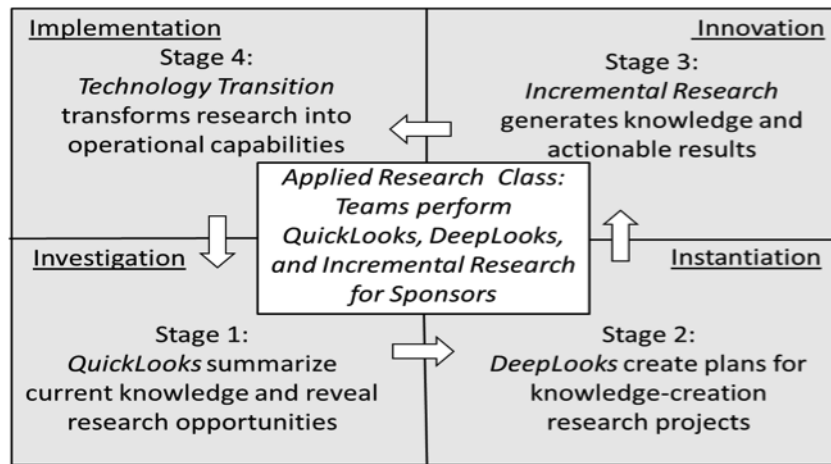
Implementation
Stage 4:
*Technology Transition* transforms research into operational capabilities

Innovation
Stage 3:
*Incremental Research* generates knowledge and actionable results

*Applied Research Class: Teams perform QuickLooks, DeepLooks, and Incremental Research for Sponsors*

Investigation
Stage 1:
*QuickLooks* summarize current knowledge and reveal research opportunities

Instantiation
Stage 2:
*DeepLooks* create plans for knowledge-creation research projects